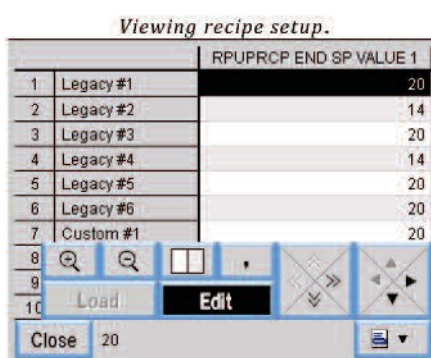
Viewing recipe setup.

| | | RPUPRCP END SP VALUE 1 |
|---|---|---|
| 1 | Legacy #1 | 20 |
| 2 | Legacy #2 | 14 |
| 3 | Legacy #3 | 20 |
| 4 | Legacy #4 | 14 |
| 5 | Legacy #5 | 20 |
| 6 | Legacy #6 | 20 |
| 7 | Custom #1 | 20 |
| 8 | | |
| 9 | | |
| 10 | | |

,

Load

Edit

Close 20